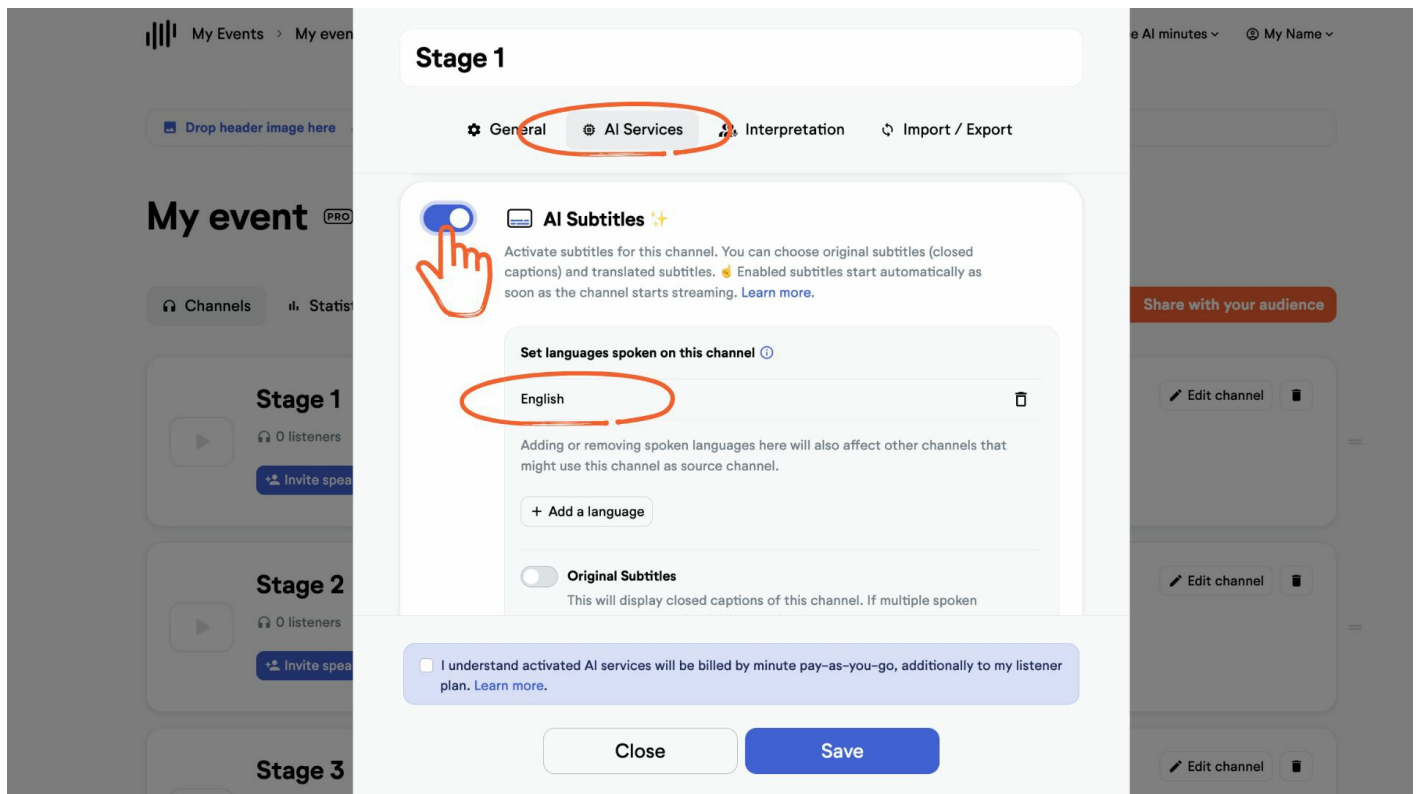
My Events > My even

e AI minutes ⌄ My Name ⌄

Drop header image here

My event PRO

Channels Statist

Share with your audience

Stage 1
0 listeners
Invite spea

Edit channel

Stage 2
0 listeners
Invite spea

Edit channel

Stage 3

Edit channel

Stage 1

General AI Services Interpretation Import / Export

AI Subtitles ✨

Activate subtitles for this channel. You can choose original subtitles (closed captions) and translated subtitles. ☝ Enabled subtitles start automatically as soon as the channel starts streaming. Learn more.

Set languages spoken on this channel ⓘ

English

Adding or removing spoken languages here will also affect other channels that might use this channel as source channel.

+ Add a language

Original Subtitles

This will display closed captions of this channel. If multiple spoken

I understand activated AI services will be billed by minute pay-as-you-go, additionally to my listener plan. Learn more.

Close

Save